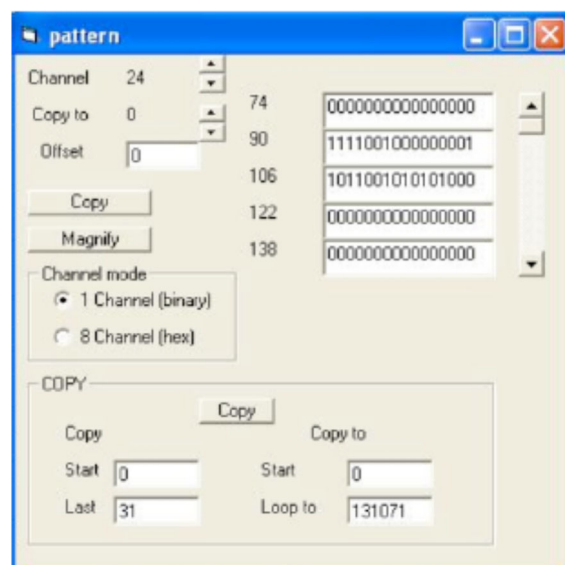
pattern

Channel 24

Copy to 0

Offset 0

Copy

Magnify

Channel mode

1 Channel (binary)

8 Channel (hex)

| | |
|---|---|
| 74 | 0000000000000000 |
| 90 | 1111001000000001 |
| 106 | 1011001010101000 |
| 122 | 0000000000000000 |
| 138 | 0000000000000000 |

COPY

Copy

Copy

Start 0

Last 31

Copy to

Start 0

Loop to 131071